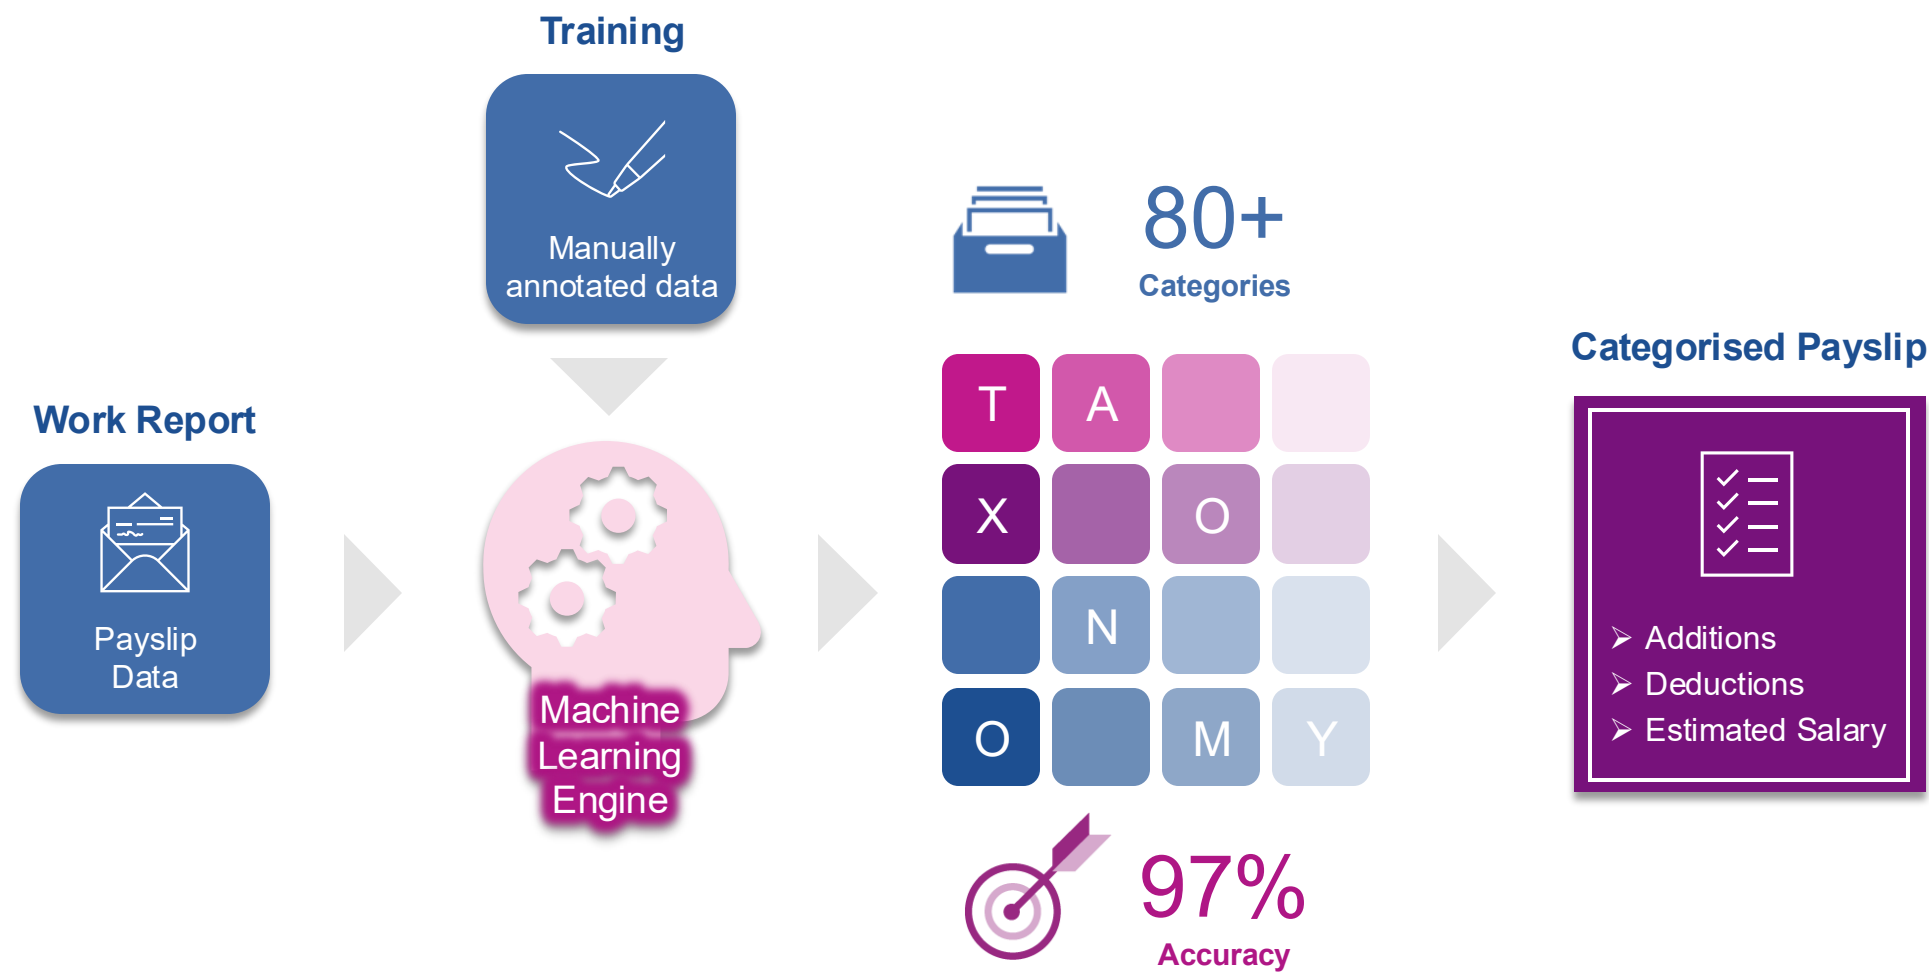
Training

Manually annotated data

80+
Categories

Categorised Payslip

Work Report

Payslip Data

Machine Learning Engine

| T | A | | |
|---|---|---|---|
| X | | O | |
| | N | | |
| O | | M | Y |

➤ Additions
➤ Deductions
➤ Estimated Salary

97%
Accuracy